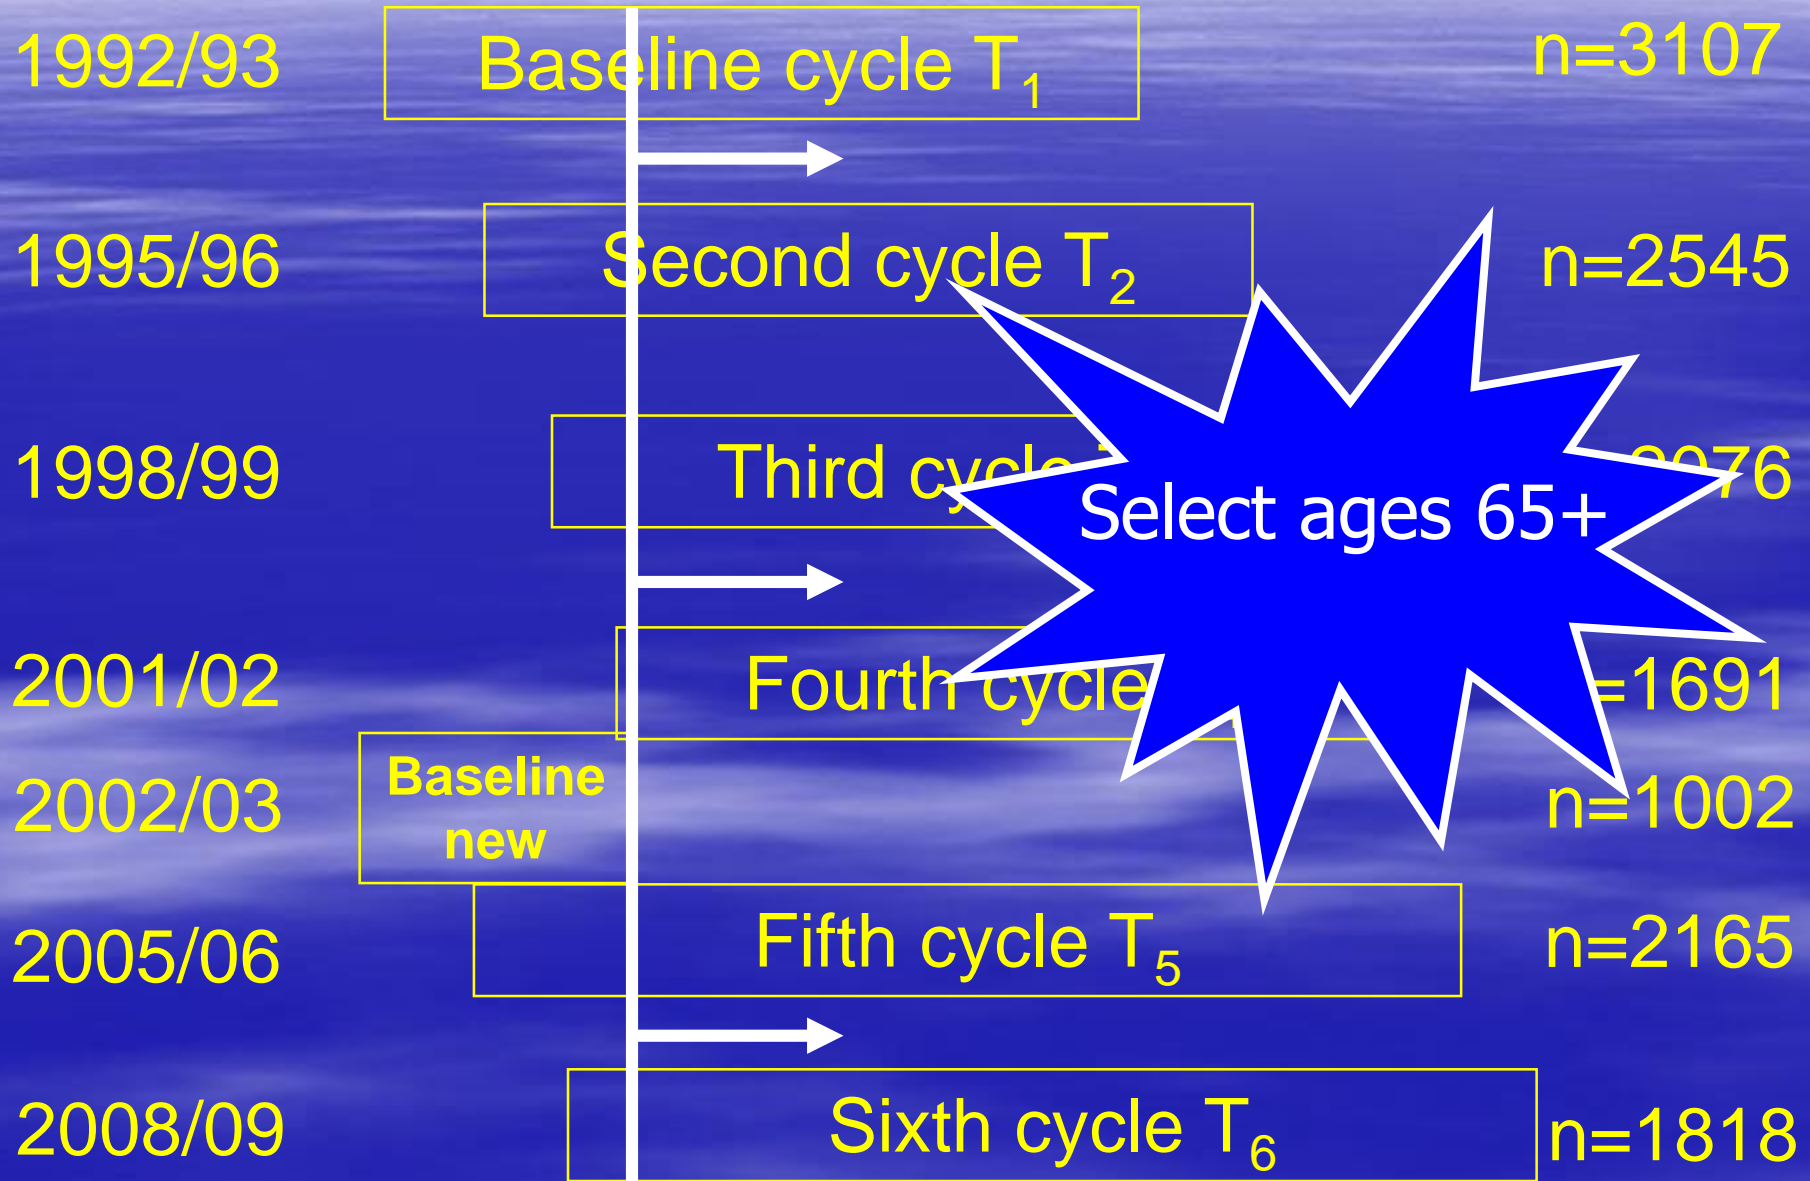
1992/93 Baseline cycle $T_1$ n=3107

1995/96 Second cycle $T_2$ n=2545

1998/99 Third cycle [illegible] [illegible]76

2001/02 Fourth cycle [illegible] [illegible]=1691

2002/03 Baseline new n=1002

2005/06 Fifth cycle $T_5$ n=2165

2008/09 Sixth cycle $T_6$ n=1818

Select ages 65+